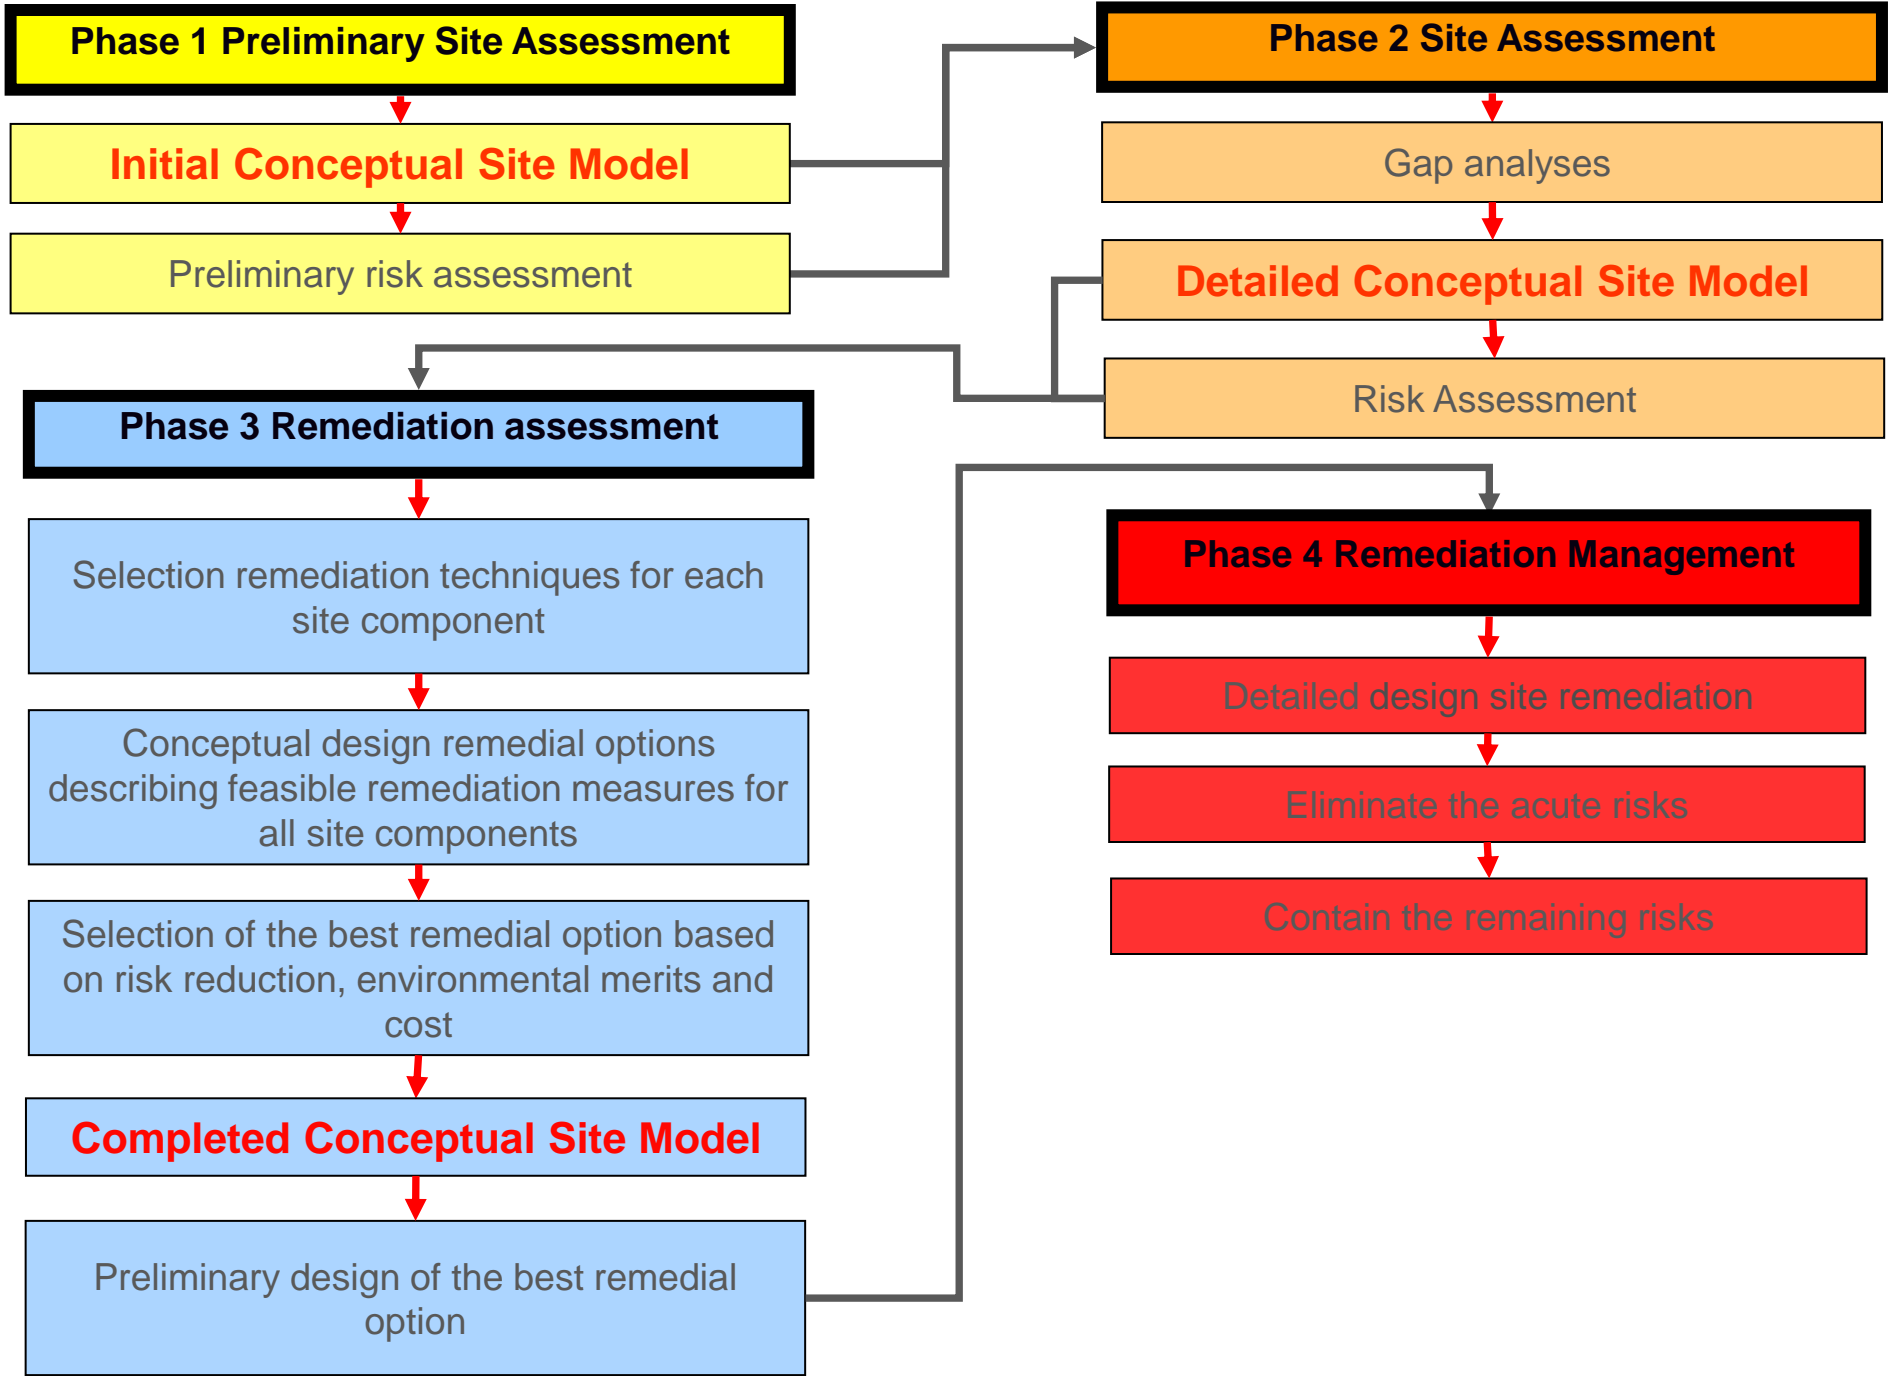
Phase 1 Preliminary Site Assessment

Initial Conceptual Site Model

Preliminary risk assessment

Phase 2 Site Assessment

Gap analyses

Detailed Conceptual Site Model

Risk Assessment

Phase 3 Remediation assessment

Selection remediation techniques for each site component

Conceptual design remedial options describing feasible remediation measures for all site components

Selection of the best remedial option based on risk reduction, environmental merits and cost

Completed Conceptual Site Model

Preliminary design of the best remedial option

Phase 4 Remediation Management

Detailed design site remediation

Eliminate the acute risks

Contain the remaining risks